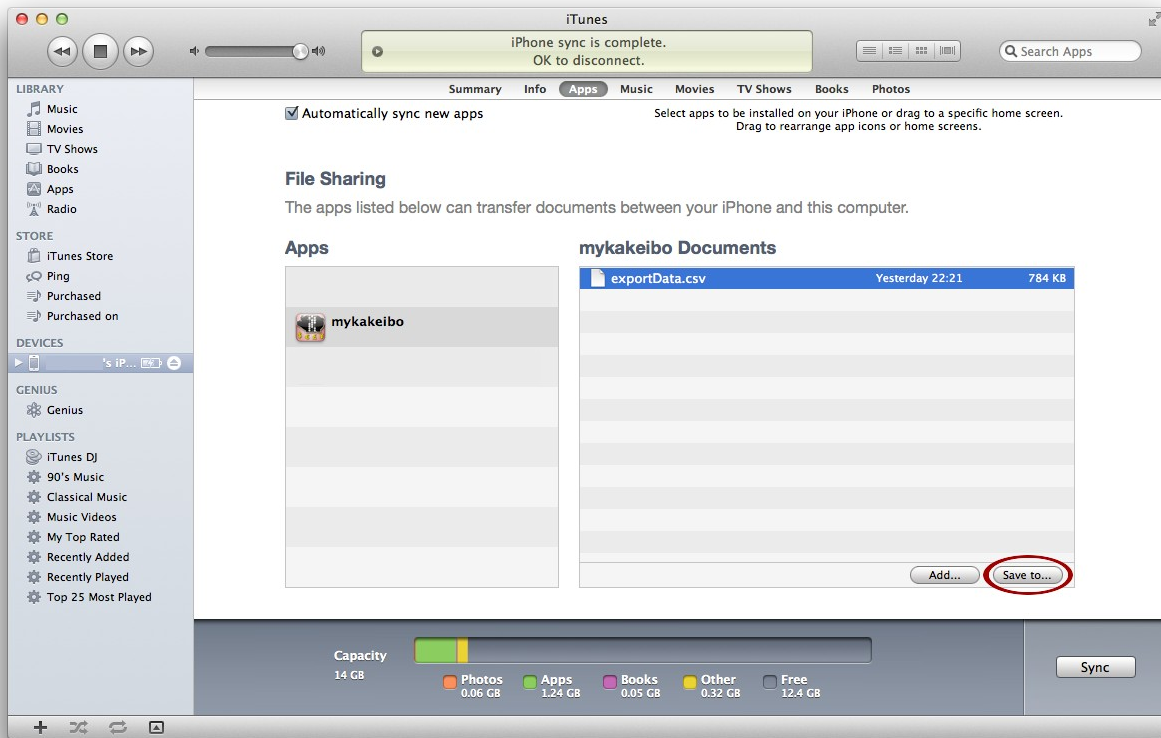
iTunes

iPhone sync is complete.
OK to disconnect.

Search Apps

LIBRARY
Music
Movies
TV Shows
Books
Apps
Radio

STORE
iTunes Store
Ping
Purchased
Purchased on

DEVICES
's iP...

GENIUS
Genius

PLAYLISTS
iTunes DJ
90's Music
Classical Music
Music Videos
My Top Rated
Recently Added
Recently Played
Top 25 Most Played

Summary Info Apps Music Movies TV Shows Books Photos

Automatically sync new apps

Select apps to be installed on your iPhone or drag to a specific home screen.
Drag to rearrange app icons or home screens.

File Sharing

The apps listed below can transfer documents between your iPhone and this computer.

Apps

mykakeibo

mykakeibo Documents

| exportData.csv | Yesterday 22:21 | 784 KB |
|---|---|---|

Add...
Save to...

Capacity
14 GB

Photos 0.06 GB
Apps 1.24 GB
Books 0.05 GB
Other 0.32 GB
Free 12.4 GB

Sync